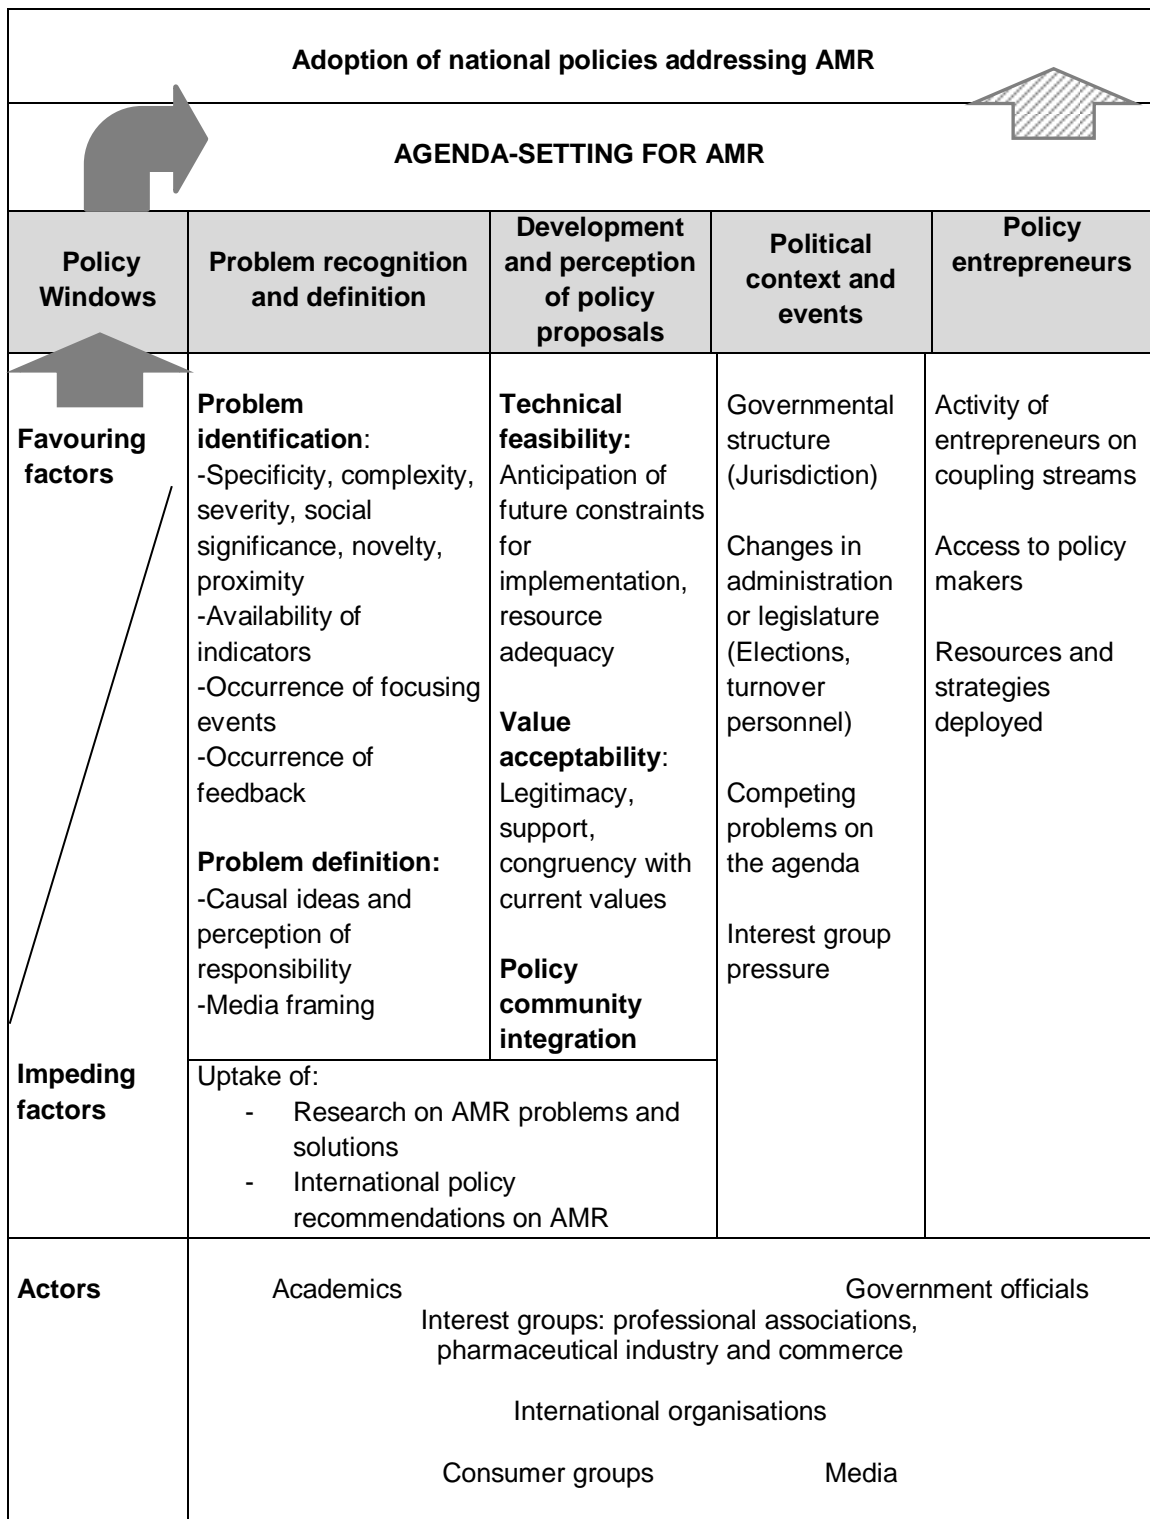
Adoption of national policies addressing AMR

AGENDA-SETTING FOR AMR

| Policy Windows | Problem recognition and definition | Development and perception of policy proposals | Political context and events | Policy entrepreneurs |
|---|---|---|---|---|
| Favouring factors | **Problem identification**: -Specificity, complexity, severity, social significance, novelty, proximity -Availability of indicators -Occurrence of focusing events -Occurrence of feedback **Problem definition:** -Causal ideas and perception of responsibility -Media framing | **Technical feasibility:** Anticipation of future constraints for implementation, resource adequacy **Value acceptability**: Legitimacy, support, congruency with current values **Policy community integration** | Governmental structure (Jurisdiction) Changes in administration or legislature (Elections, turnover personnel) Competing problems on the agenda Interest group pressure | Activity of entrepreneurs on coupling streams Access to policy makers Resources and strategies deployed |
| Impeding factors | Uptake of: - Research on AMR problems and solutions - International policy recommendations on AMR | | | |
| Actors | Academics Government officials Interest groups: professional associations, pharmaceutical industry and commerce International organisations Consumer groups Media | | | |